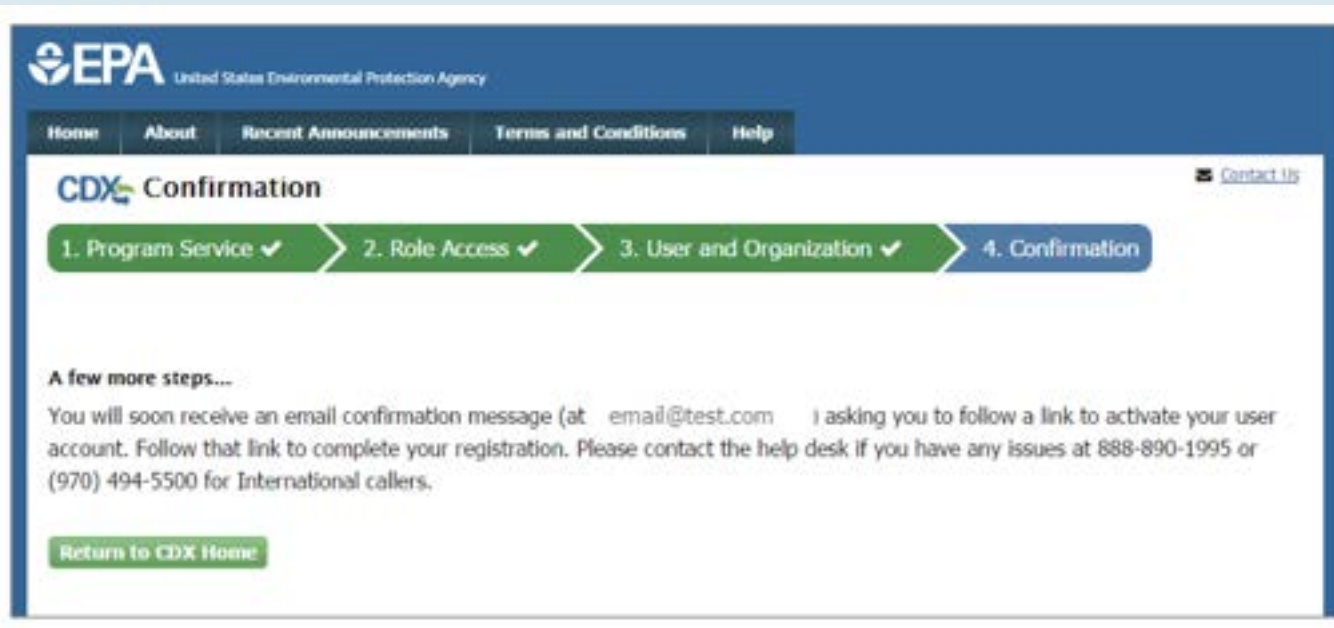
EPA United States Environmental Protection Agency

Home About Recent Announcements Terms and Conditions Help

CDX Confirmation

Contact Us

1. Program Service ✔ 2. Role Access ✔ 3. User and Organization ✔ 4. Confirmation

A few more steps...

You will soon receive an email confirmation message (at email@test.com ) asking you to follow a link to activate your user account. Follow that link to complete your registration. Please contact the help desk if you have any issues at 888-890-1995 or (970) 494-5500 for International callers.

Return to CDX Home